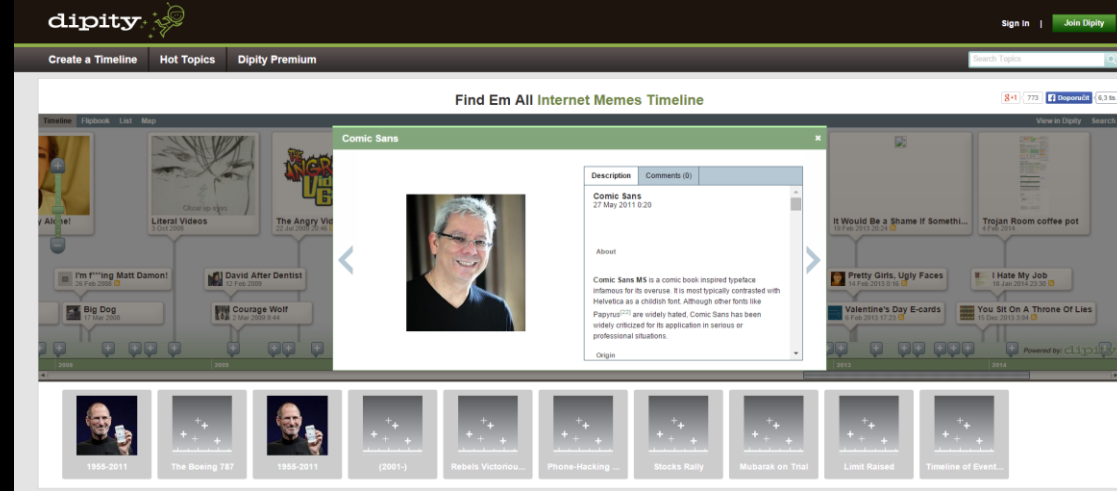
dipity

Sign In | Join Dipity

Create a Timeline Hot Topics Dipity Premium

Search Topics

Find Em All Internet Memes Timeline

g+1 773 Doporučit 6,3 tis.

Timeline Flipbook List Map

View in Dipity Search

y Alone!

Literal Videos
3 Oct 2008

The Angry Vid
22 Jul 2008

I'm F***ing Matt Damon!
28 Feb 2008

David After Dentist
12 Feb 2009

Big Dog
17 Mar 2008

Courage Wolf
2 Mar 2009

2008

2009

Comic Sans

Description Comments (0)

Comic Sans
27 May 2011 0:20

About

Comic Sans MS is a comic book inspired typeface infamous for its overuse. It is most typically contrasted with Helvetica as a childish font. Although other fonts like Papyrus[22] are widely hated, Comic Sans has been widely criticized for its application in serious or professional situations.

Origin

It Would Be a Shame If Somethi...
19 Feb 2013

Trojan Room coffee pot
4 Feb 2014

Pretty Girls, Ugly Faces
14 Feb 2013

I Hate My Job
16 Jan 2014

Valentine's Day E-cards
8 Feb 2013

You Sit On A Throne Of Lies
15 Dec 2013

2013

2014

Powered by: dipity

1955-2011

The Boeing 787

1955-2011

(2001-)

Rebels Victoriou...

Phone-Hacking ...

Stocks Rally

Mubarak on Trial

Limit Raised

Timeline of Event...